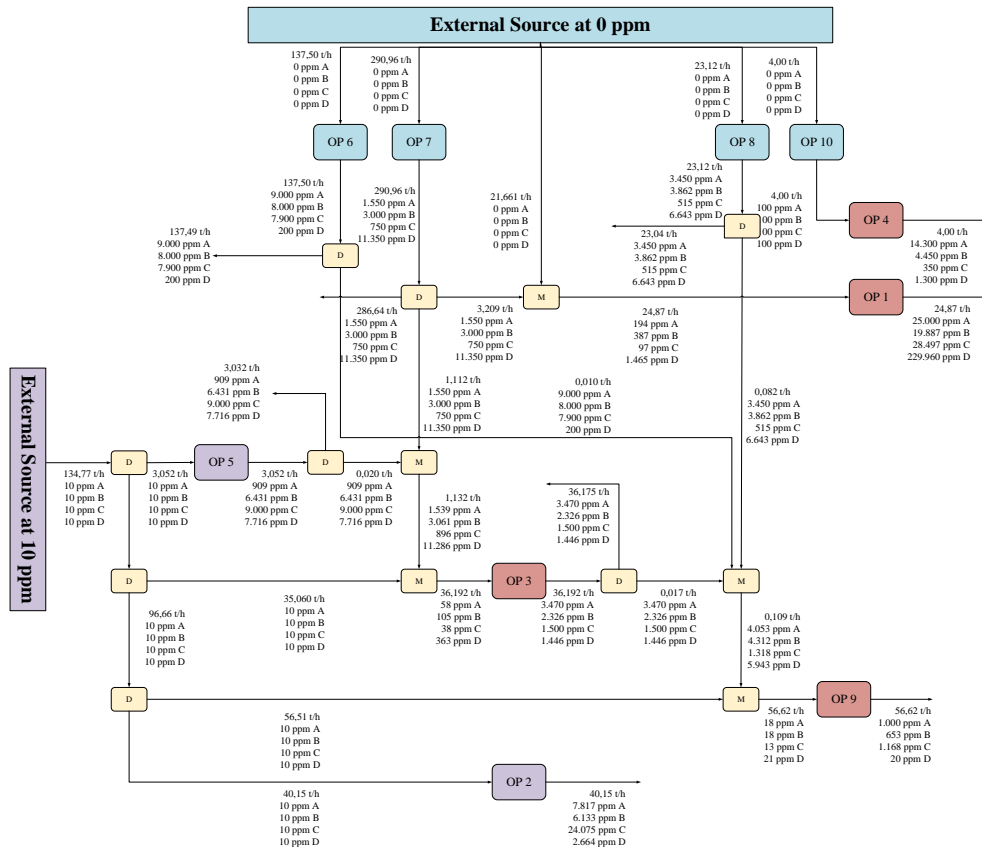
External Source at 0 ppm

137,50 t/h
0 ppm A
0 ppm B
0 ppm C
0 ppm D

290,96 t/h
0 ppm A
0 ppm B
0 ppm C
0 ppm D

23,12 t/h
0 ppm A
0 ppm B
0 ppm C
0 ppm D

4,00 t/h
0 ppm A
0 ppm B
0 ppm C
0 ppm D

OP 6

OP 7

OP 8

OP 10

137,50 t/h
9.000 ppm A
8.000 ppm B
7.900 ppm C
200 ppm D

290,96 t/h
1.550 ppm A
3.000 ppm B
750 ppm C
11.350 ppm D

21,661 t/h
0 ppm A
0 ppm B
0 ppm C
0 ppm D

23,12 t/h
3.450 ppm A
3.862 ppm B
515 ppm C
6.643 ppm D

4,00 t/h
100 ppm A
00 ppm B
00 ppm C
100 ppm D

OP 4

4,00 t/h
14.300 ppm A
4.450 ppm B
350 ppm C
1.300 ppm D

137,49 t/h
9.000 ppm A
8.000 ppm B
7.900 ppm C
200 ppm D

D

23,04 t/h
3.450 ppm A
3.862 ppm B
515 ppm C
6.643 ppm D

D

D

M

OP 1

286,64 t/h
1.550 ppm A
3.000 ppm B
750 ppm C
11.350 ppm D

3,209 t/h
1.550 ppm A
3.000 ppm B
750 ppm C
11.350 ppm D

24,87 t/h
194 ppm A
387 ppm B
97 ppm C
1.465 ppm D

24,87 t/h
25.000 ppm A
19.887 ppm B
28.497 ppm C
229.960 ppm D

External Source at 10 ppm

3,032 t/h
909 ppm A
6.431 ppm B
9.000 ppm C
7.716 ppm D

1,112 t/h
1.550 ppm A
3.000 ppm B
750 ppm C
11.350 ppm D

0,010 t/h
9.000 ppm A
8.000 ppm B
7.900 ppm C
200 ppm D

0,082 t/h
3.450 ppm A
3.862 ppm B
515 ppm C
6.643 ppm D

D

OP 5

D

M

134,77 t/h
10 ppm A
10 ppm B
10 ppm C
10 ppm D

3,052 t/h
10 ppm A
10 ppm B
10 ppm C
10 ppm D

3,052 t/h
909 ppm A
6.431 ppm B
9.000 ppm C
7.716 ppm D

0,020 t/h
909 ppm A
6.431 ppm B
9.000 ppm C
7.716 ppm D

1,132 t/h
1.539 ppm A
3.061 ppm B
896 ppm C
11.286 ppm D

36,175 t/h
3.470 ppm A
2.326 ppm B
1.500 ppm C
1.446 ppm D

D

M

OP 3

D

M

35,060 t/h
10 ppm A
10 ppm B
10 ppm C
10 ppm D

36,192 t/h
58 ppm A
105 ppm B
38 ppm C
363 ppm D

36,192 t/h
3.470 ppm A
2.326 ppm B
1.500 ppm C
1.446 ppm D

0,017 t/h
3.470 ppm A
2.326 ppm B
1.500 ppm C
1.446 ppm D

0,109 t/h
4.053 ppm A
4.312 ppm B
1.318 ppm C
5.943 ppm D

96,66 t/h
10 ppm A
10 ppm B
10 ppm C
10 ppm D

D

M

OP 9

56,51 t/h
10 ppm A
10 ppm B
10 ppm C
10 ppm D

56,62 t/h
18 ppm A
18 ppm B
13 ppm C
21 ppm D

56,62 t/h
1.000 ppm A
653 ppm B
1.168 ppm C
20 ppm D

OP 2

40,15 t/h
10 ppm A
10 ppm B
10 ppm C
10 ppm D

40,15 t/h
7.817 ppm A
6.133 ppm B
24.075 ppm C
2.664 ppm D